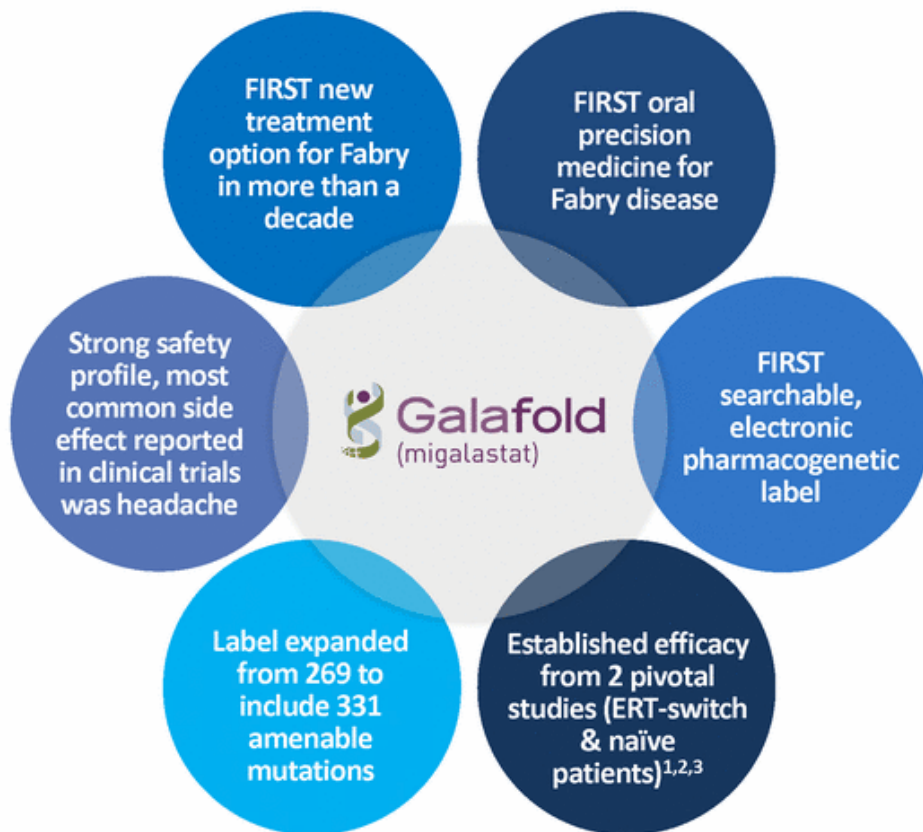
FIRST new treatment option for Fabry in more than a decade

FIRST oral precision medicine for Fabry disease

Strong safety profile, most common side effect reported in clinical trials was headache

Galafold
(migalastat)

FIRST searchable, electronic pharmacogenetic label

Label expanded from 269 to include 331 amenable mutations

Established efficacy from 2 pivotal studies (ERT-switch & naïve patients)$^{1,2,3}$